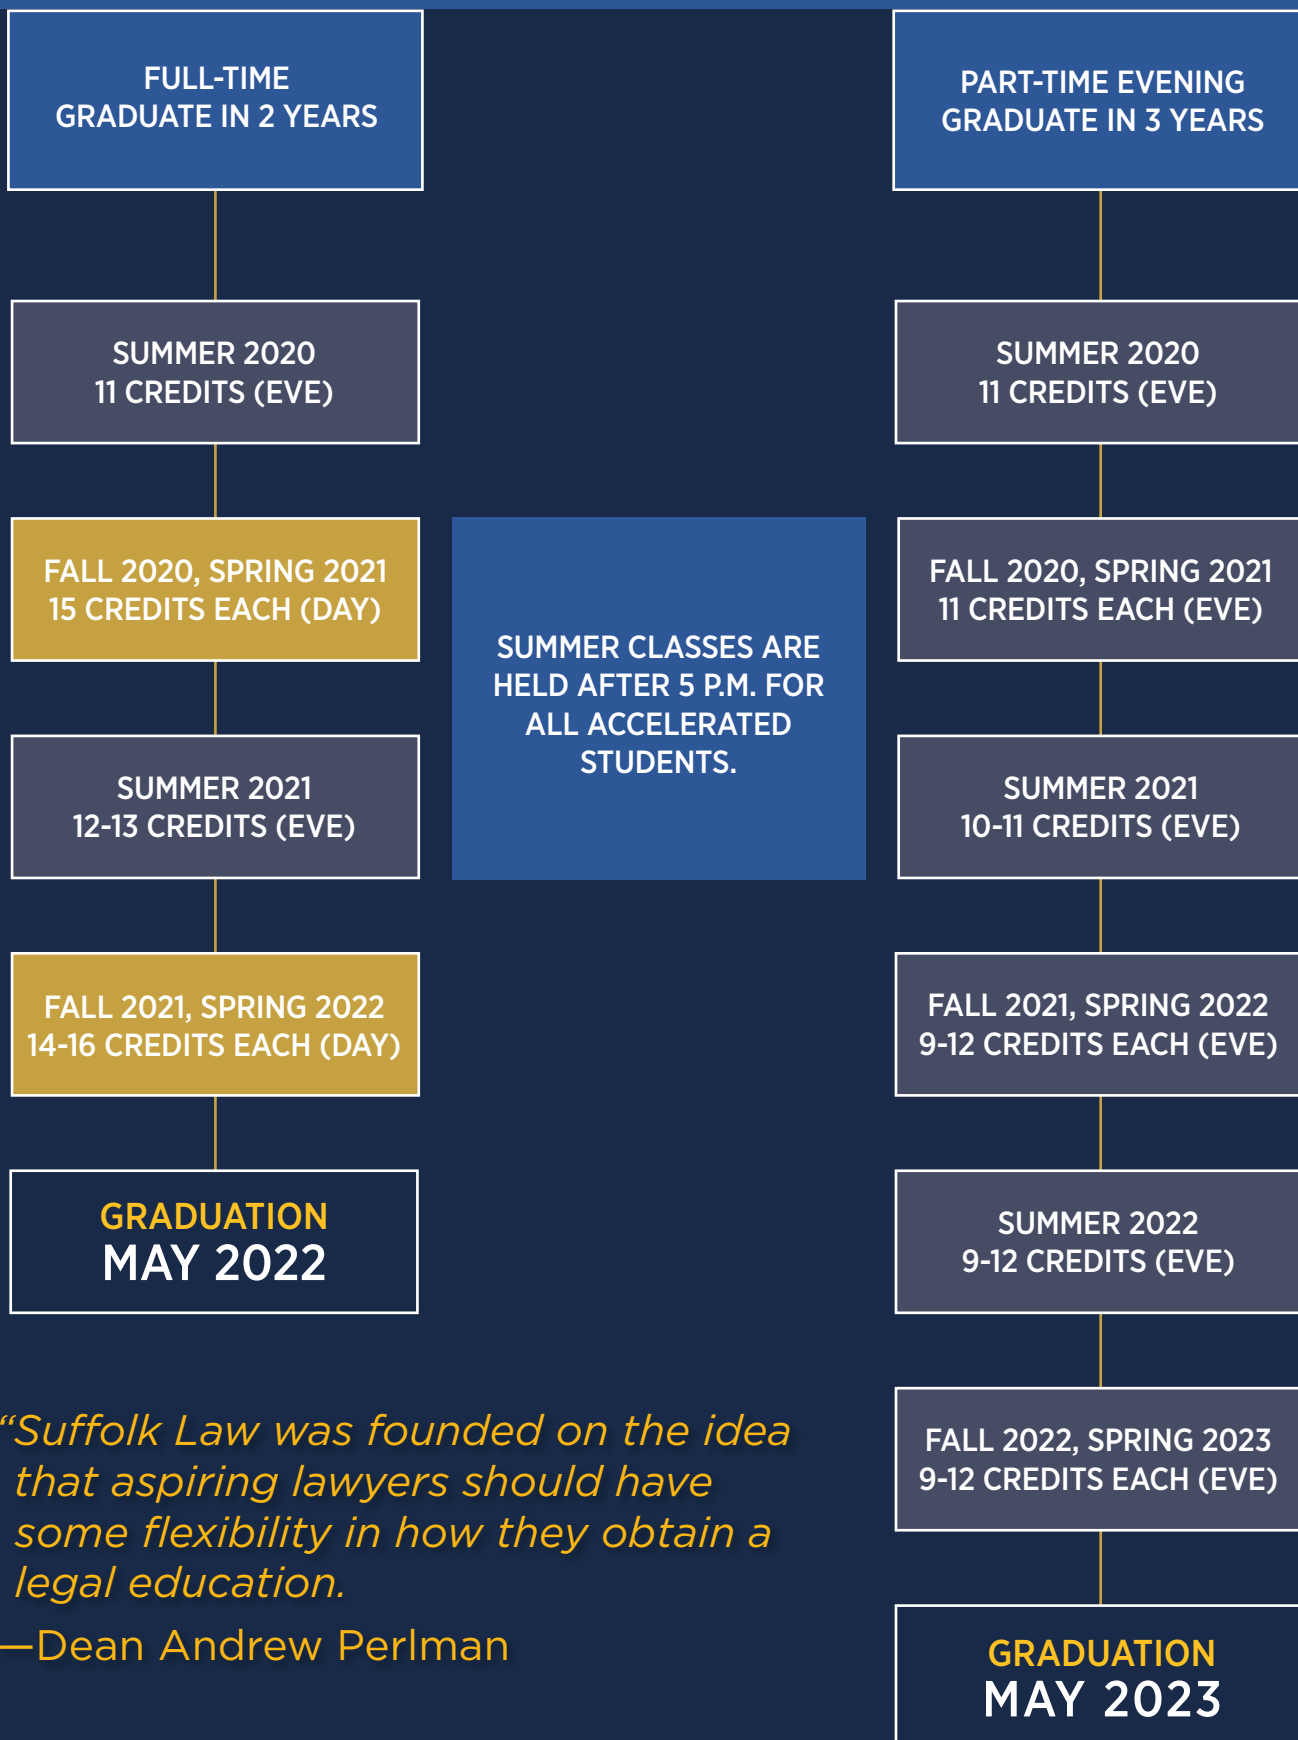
FULL-TIME
GRADUATE IN 2 YEARS

SUMMER 2020
11 CREDITS (EVE)

FALL 2020, SPRING 2021
15 CREDITS EACH (DAY)

SUMMER 2021
12-13 CREDITS (EVE)

FALL 2021, SPRING 2022
14-16 CREDITS EACH (DAY)

GRADUATION
MAY 2022

SUMMER CLASSES ARE HELD AFTER 5 P.M. FOR ALL ACCELERATED STUDENTS.

PART-TIME EVENING
GRADUATE IN 3 YEARS

SUMMER 2020
11 CREDITS (EVE)

FALL 2020, SPRING 2021
11 CREDITS EACH (EVE)

SUMMER 2021
10-11 CREDITS (EVE)

FALL 2021, SPRING 2022
9-12 CREDITS EACH (EVE)

SUMMER 2022
9-12 CREDITS (EVE)

FALL 2022, SPRING 2023
9-12 CREDITS EACH (EVE)

GRADUATION
MAY 2023

“Suffolk Law was founded on the idea that aspiring lawyers should have some flexibility in how they obtain a legal education.

—Dean Andrew Perlman